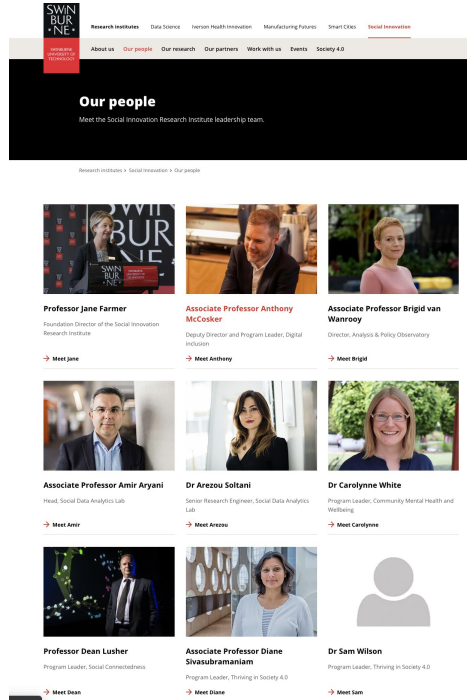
SWIN BUR NE

SWINBURNE UNIVERSITY OF TECHNOLOGY

Research Institutes | Data Science | Iverson Health Innovation | Manufacturing Futures | Smart Cities | Social Innovation

About us | Our people | Our research | Our partners | Work with us | Events | Society 4.0

Our people

Meet the Social Innovation Research Institute leadership team.

Research institutes > Social innovation > Our people

Professor Jane Farmer
Foundation Director of the Social Innovation Research Institute
→ Meet Jane

Associate Professor Anthony McCosker
Deputy Director and Program Leader, Digital inclusion
→ Meet Anthony

Associate Professor Brigid van Wanrooy
Director, Analysis & Policy Observatory
→ Meet Brigid

Associate Professor Amir Aryani
Head, Social Data Analytics Lab
→ Meet Amir

Dr Arezou Soltani
Senior Research Engineer, Social Data Analytics Lab
→ Meet Arezou

Dr Carolynne White
Program Leader, Community Mental Health and Wellbeing
→ Meet Carolynne

Professor Dean Lusher
Program Leader, Social Connectedness
→ Meet Dean

Associate Professor Diane Sivasubramaniam
Program Leader, Thriving in Society 4.0
→ Meet Diane

Dr Sam Wilson
Program Leader, Thriving in Society 4.0
→ Meet Sam